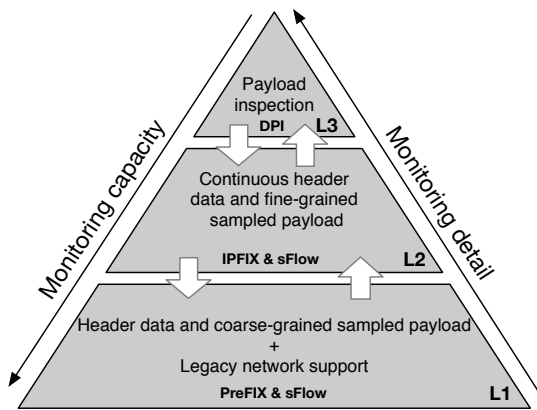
Monitoring capacity

Monitoring detail

Payload inspection
DPI
L3

Continuous header data and fine-grained sampled payload
IPFIX & sFlow
L2

Header data and coarse-grained sampled payload
+
Legacy network support
PreFIX & sFlow
L1